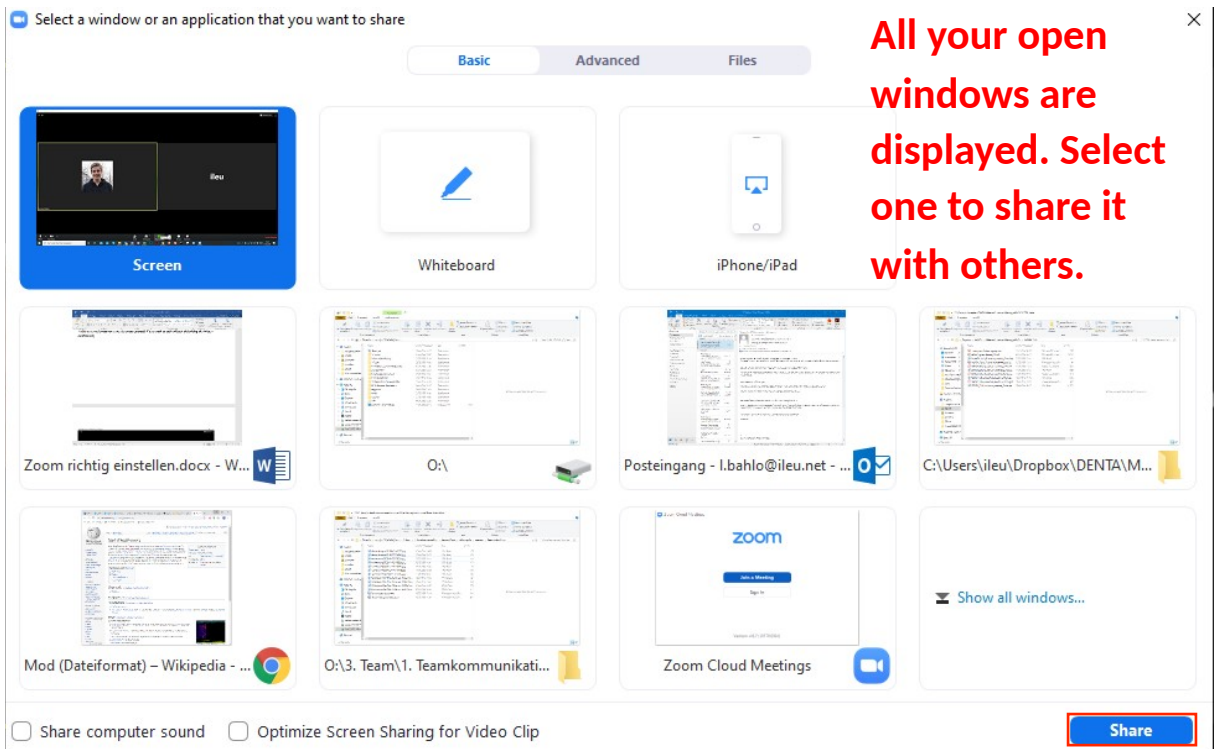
Select a window or an application that you want to share

Basic | Advanced | Files

All your open windows are displayed. Select one to share it with others.

ileu

Screen

Whiteboard

iPhone/iPad

Zoom richtig einstellen.docx - W...

O:\

Posteingang - l.bahlo@ileu.net - ...

C:\Users\ileu\Dropbox\DENTA\M...

zoom

Join a Meeting

Sign In

Mod (Dateiformat) – Wikipedia - ...

O:\3. Team\1. Teamkommunikati...

Zoom Cloud Meetings

Show all windows...

Share computer sound

Optimize Screen Sharing for Video Clip

Share